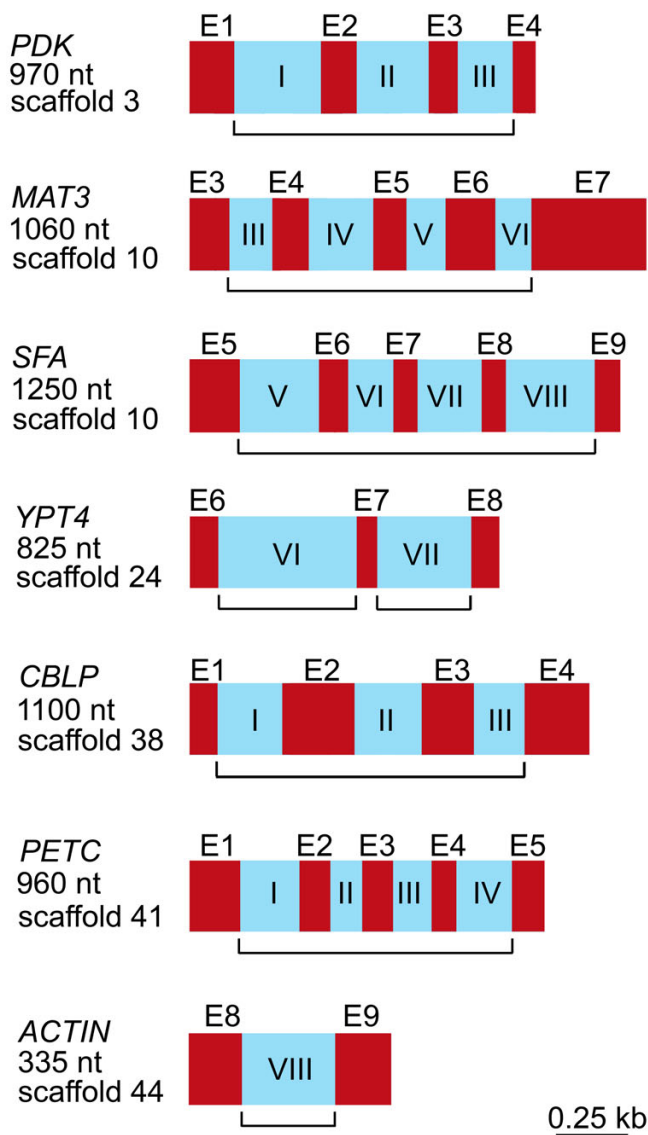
PDK
970 nt
scaffold 3

E1 E2 E3 E4
I II III

MAT3
1060 nt
scaffold 10

E3 E4 E5 E6 E7
III IV V VI

SFA
1250 nt
scaffold 10

E5 E6 E7 E8 E9
V VI VII VIII

YPT4
825 nt
scaffold 24

E6 E7 E8
VI VII

CBLP
1100 nt
scaffold 38

E1 E2 E3 E4
I II III

PETC
960 nt
scaffold 41

E1 E2 E3 E4 E5
I II III IV

ACTIN
335 nt
scaffold 44

E8 E9
VIII

0.25 kb